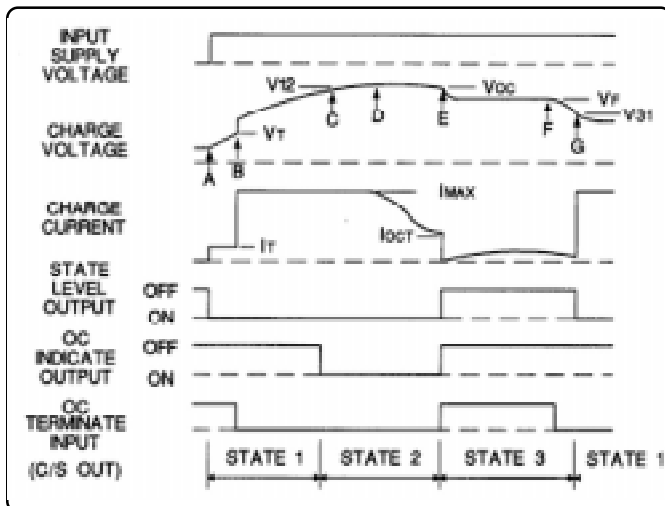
INPUT SUPPLY VOLTAGE

CHARGE VOLTAGE

V12

VOC

VF

V31

VT

A

B

C

D

E

F

G

CHARGE CURRENT

IMAX

IOCT

IT

STATE LEVEL OUTPUT

OFF

ON

OC INDICATE OUTPUT

OFF

ON

OC TERMINATE INPUT

(C/S OUT)

STATE 1

STATE 2

STATE 3

STATE 1